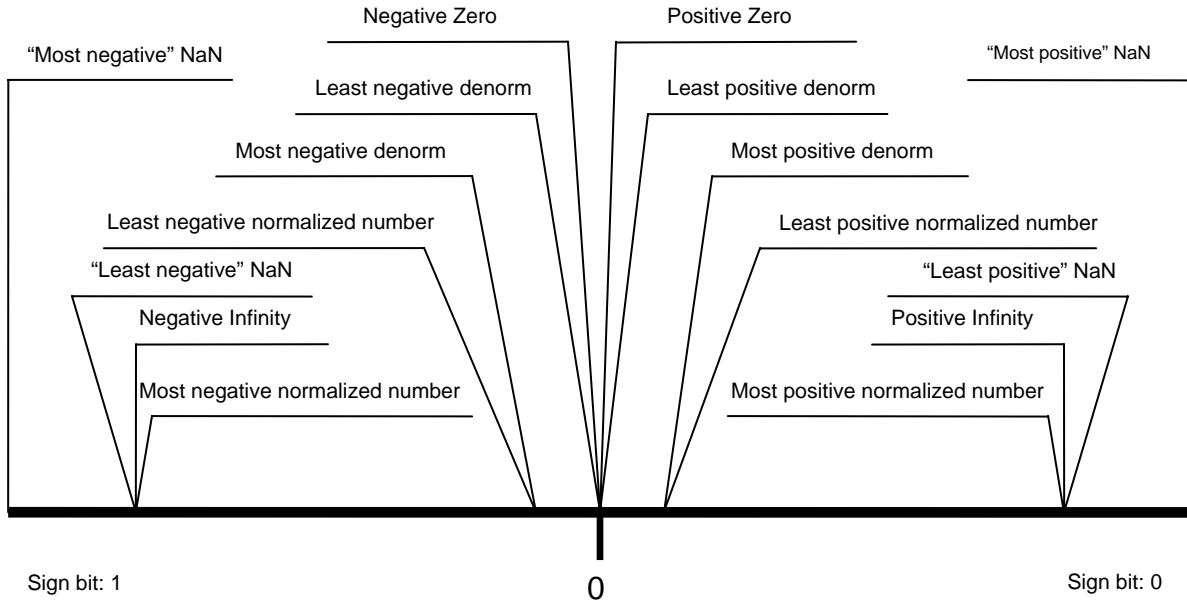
Negative Zero

Positive Zero

“Most negative” NaN

“Most positive” NaN

Least negative denorm

Least positive denorm

Most negative denorm

Most positive denorm

Least negative normalized number

Least positive normalized number

“Least negative” NaN

“Least positive” NaN

Negative Infinity

Positive Infinity

Most negative normalized number

Most positive normalized number

Sign bit: 1

0

Sign bit: 0